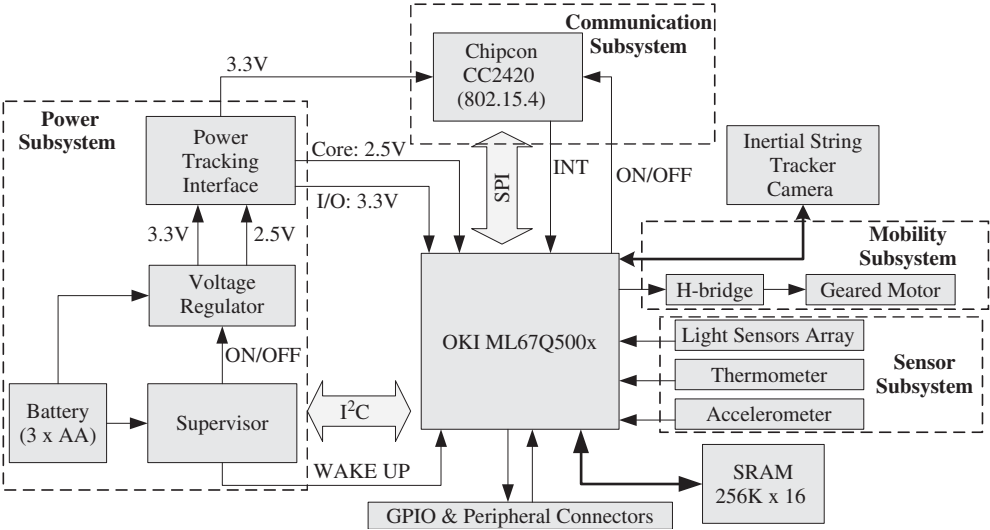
Communication Subsystem

Chipcon CC2420 (802.15.4)

3.3V

Power Subsystem

Power Tracking Interface

Core: 2.5V

I/O: 3.3V

SPI

INT

ON/OFF

Inertial String Tracker Camera

3.3V

2.5V

Voltage Regulator

Mobility Subsystem

H-bridge

Geared Motor

OKI ML67Q500x

Light Sensors Array

ON/OFF

Sensor Subsystem

Thermometer

Battery (3 x AA)

Supervisor

$I^2C$

Accelerometer

WAKE UP

SRAM 256K x 16

GPIO & Peripheral Connectors